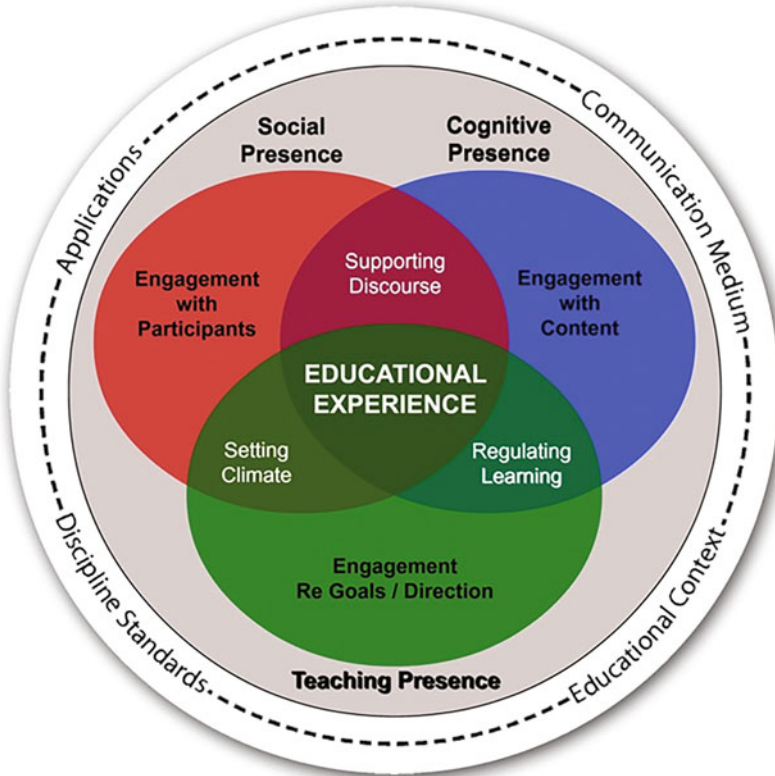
Applications

Communication Medium

Educational Context

Discipline Standards

Social Presence

Cognitive Presence

Engagement with Participants

Supporting Discourse

Engagement with Content

EDUCATIONAL EXPERIENCE

Setting Climate

Regulating Learning

Engagement Re Goals / Direction

Teaching Presence